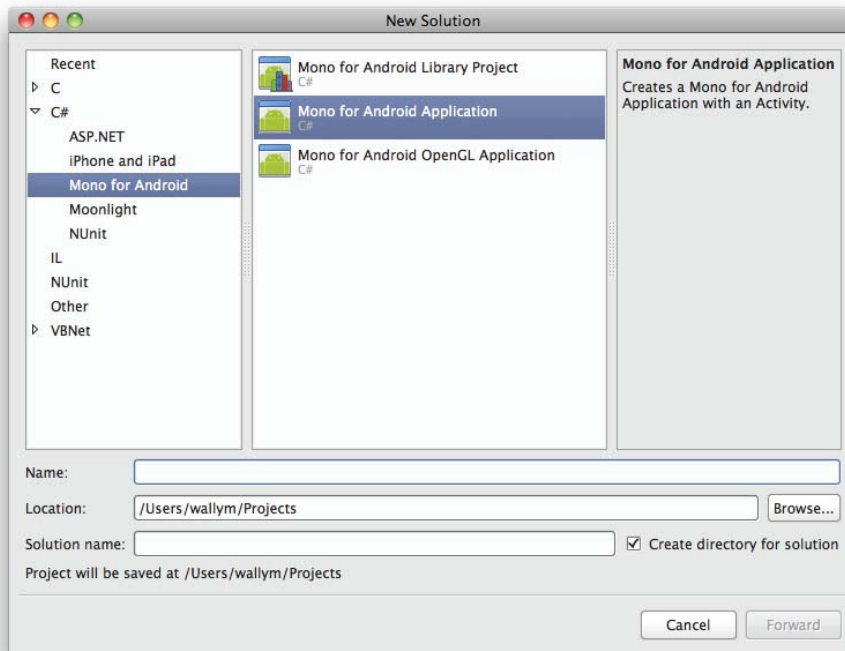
New Solution

Recent
C
C#
ASP.NET
iPhone and iPad
Mono for Android
Moonlight
NUnit
IL
NUnit
Other
VBNet

Mono for Android Library Project
C#
Mono for Android Application
C#
Mono for Android OpenGL Application
C#

Mono for Android Application
Creates a Mono for Android Application with an Activity.

Name:
Location: /Users/wallym/Projects
Browse...
Solution name:
Create directory for solution
Project will be saved at /Users/wallym/Projects

Cancel
Forward